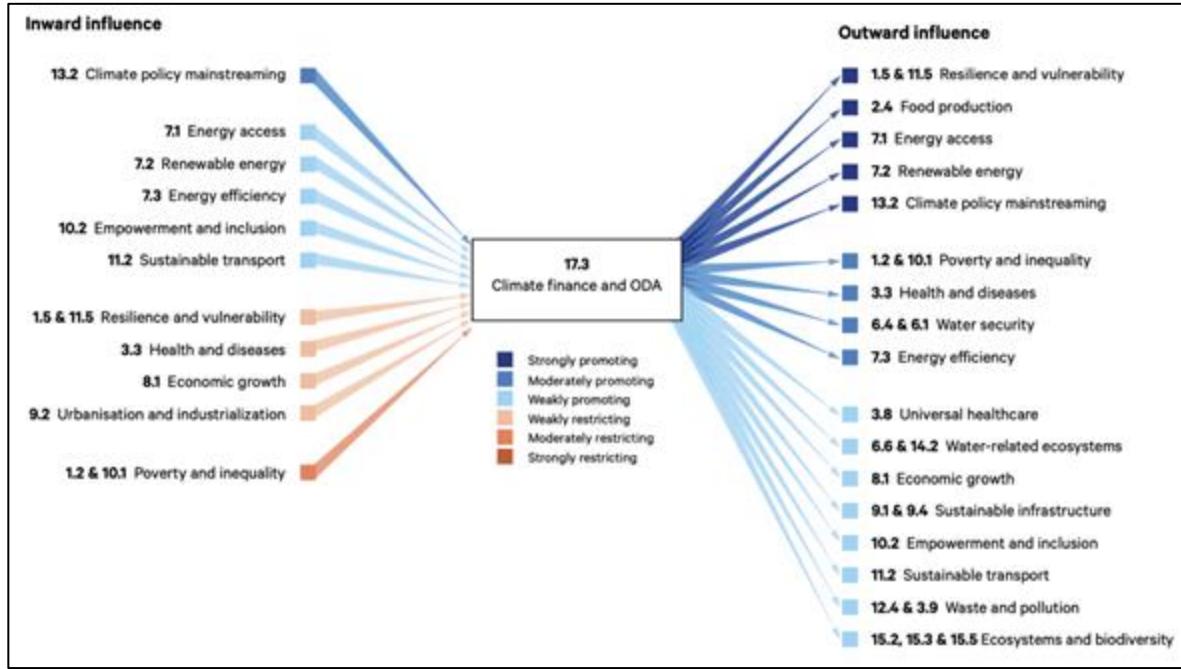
Inward influence

13.2 Climate policy mainstreaming

7.1 Energy access

7.2 Renewable energy

7.3 Energy efficiency

10.2 Empowerment and inclusion

11.2 Sustainable transport

1.5 & 11.5 Resilience and vulnerability

3.3 Health and diseases

8.1 Economic growth

9.2 Urbanisation and industrialization

1.2 & 10.1 Poverty and inequality

17.3
Climate finance and ODA

Strongly promoting
Moderately promoting
Weakly promoting
Weakly restricting
Moderately restricting
Strongly restricting

Outward influence

1.5 & 11.5 Resilience and vulnerability

2.4 Food production

7.1 Energy access

7.2 Renewable energy

13.2 Climate policy mainstreaming

1.2 & 10.1 Poverty and inequality

3.3 Health and diseases

6.4 & 6.1 Water security

7.3 Energy efficiency

3.8 Universal healthcare

6.6 & 14.2 Water-related ecosystems

8.1 Economic growth

9.1 & 9.4 Sustainable infrastructure

10.2 Empowerment and inclusion

11.2 Sustainable transport

12.4 & 3.9 Waste and pollution

15.2, 15.3 & 15.5 Ecosystems and biodiversity